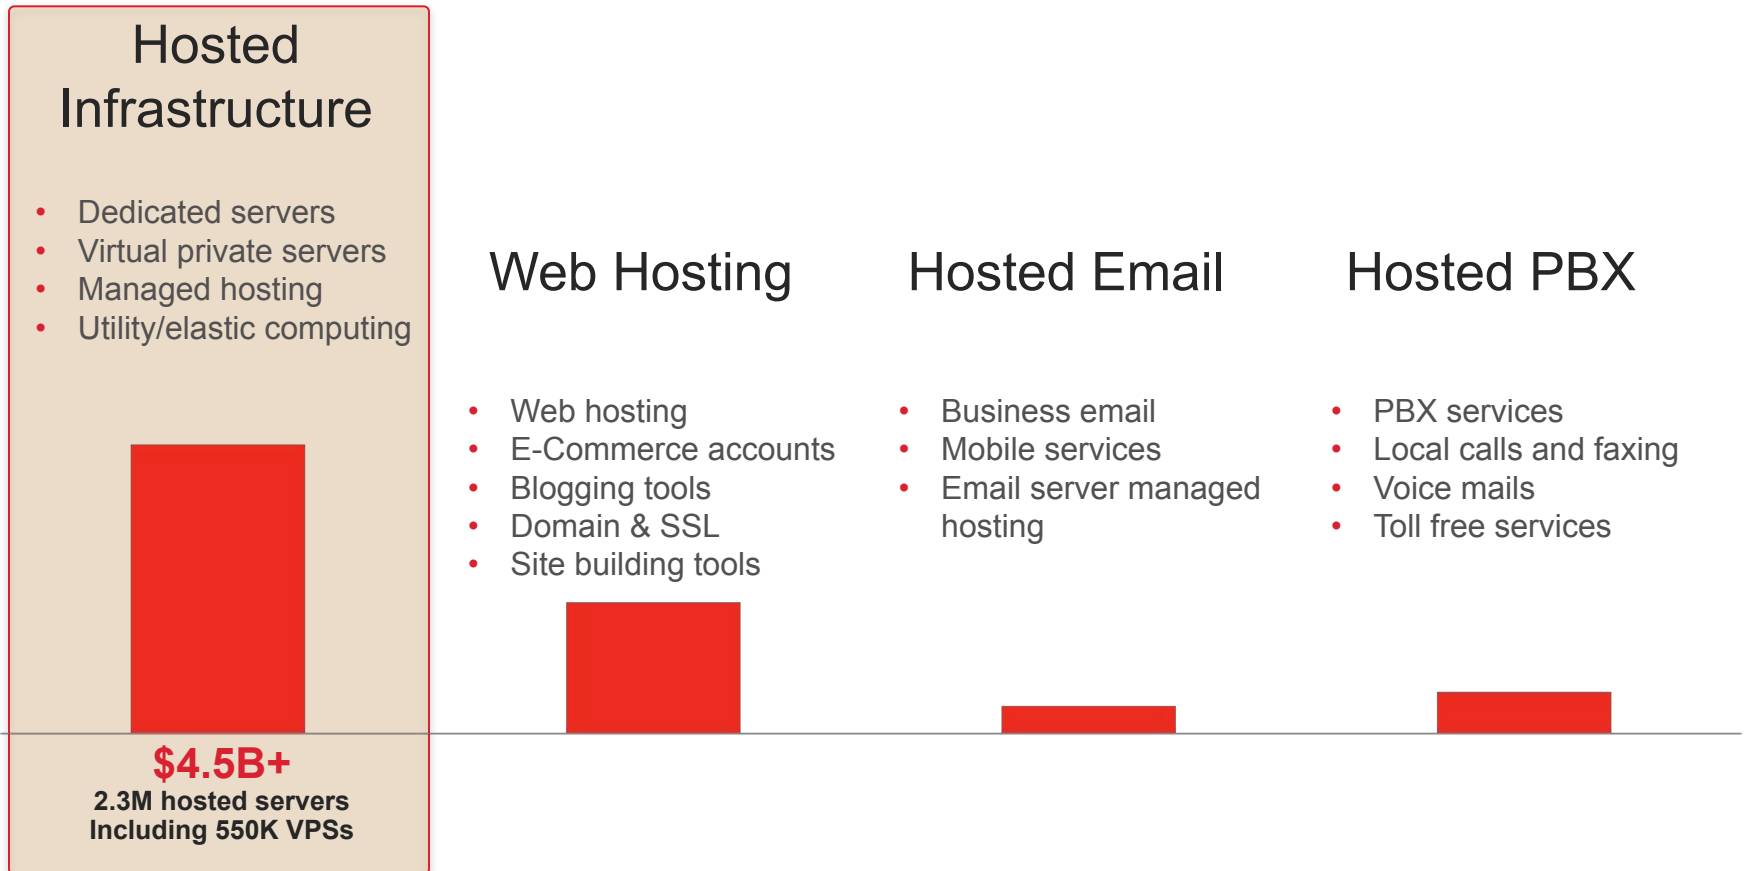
Hosted Infrastructure

- Dedicated servers
- Virtual private servers
- Managed hosting
- Utility/elastic computing

$4.5B+
2.3M hosted servers
Including 550K VPSs

Web Hosting

- Web hosting
- E-Commerce accounts
- Blogging tools
- Domain & SSL
- Site building tools

Hosted Email

- Business email
- Mobile services
- Email server managed hosting

Hosted PBX

- PBX services
- Local calls and faxing
- Voice mails
- Toll free services